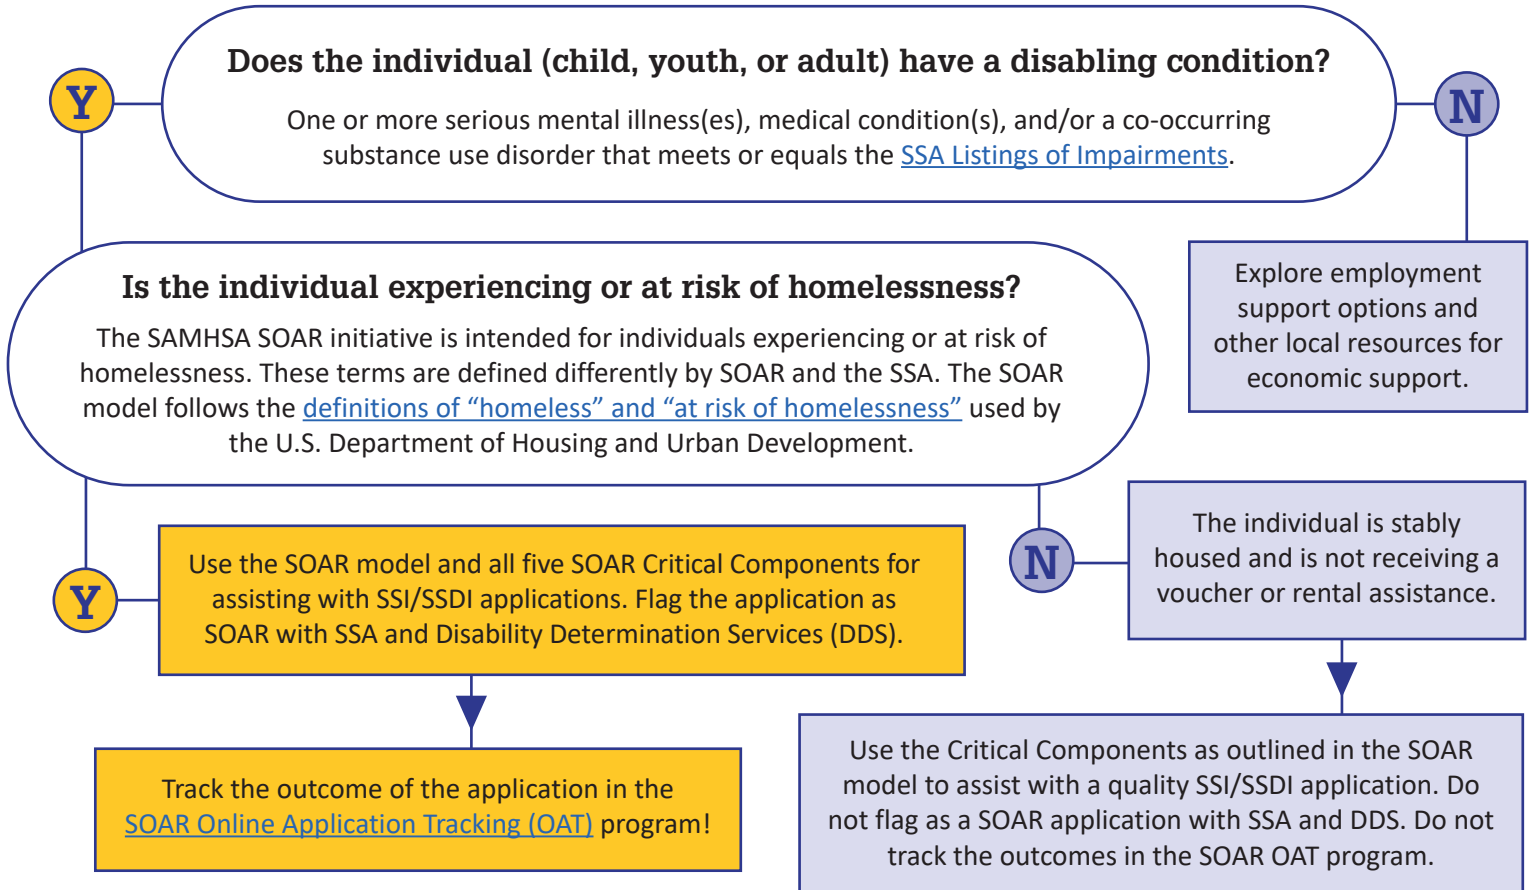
Does the individual (child, youth, or adult) have a disabling condition?

One or more serious mental illness(es), medical condition(s), and/or a co-occurring substance use disorder that meets or equals the SSA Listings of Impairments.

Y

N

Explore employment support options and other local resources for economic support.

Is the individual experiencing or at risk of homelessness?

The SAMHSA SOAR initiative is intended for individuals experiencing or at risk of homelessness. These terms are defined differently by SOAR and the SSA. The SOAR model follows the definitions of "homeless" and "at risk of homelessness" used by the U.S. Department of Housing and Urban Development.

Y

Use the SOAR model and all five SOAR Critical Components for assisting with SSI/SSDI applications. Flag the application as SOAR with SSA and Disability Determination Services (DDS).

N

The individual is stably housed and is not receiving a voucher or rental assistance.

Track the outcome of the application in the SOAR Online Application Tracking (OAT) program!

Use the Critical Components as outlined in the SOAR model to assist with a quality SSI/SSDI application. Do not flag as a SOAR application with SSA and DDS. Do not track the outcomes in the SOAR OAT program.